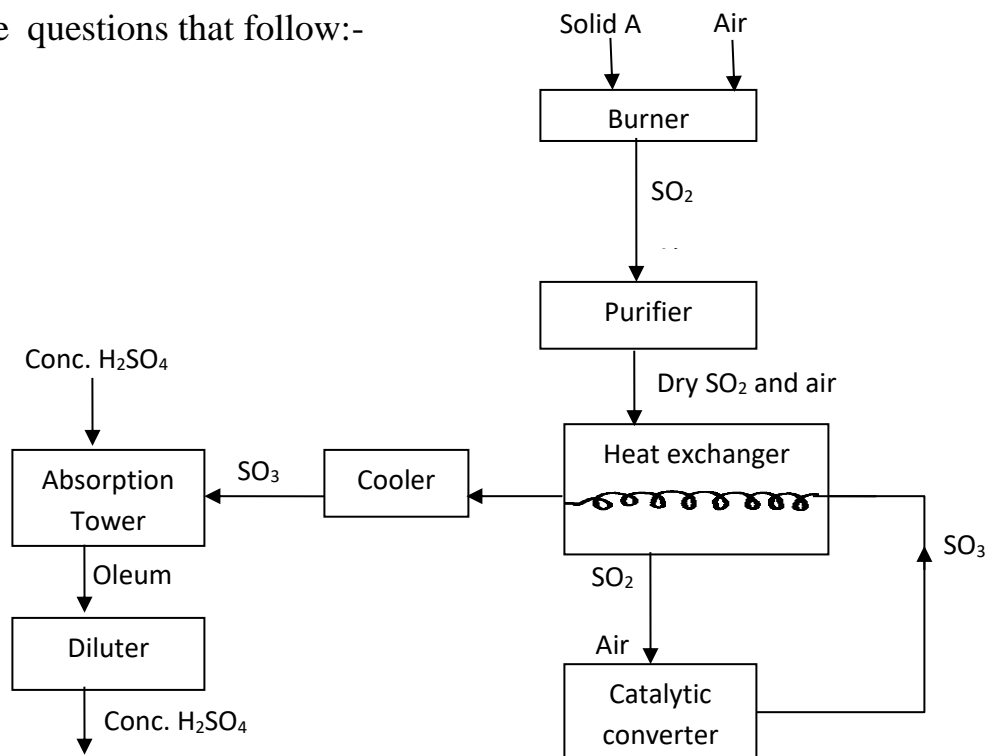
e questions that follow:-

Solid A
Air
Burner
$SO_2$
Purifier
Dry $SO_2$ and air
Conc. $H_2SO_4$
Absorption Tower
$SO_3$
Cooler
Heat exchanger
$SO_3$
Oleum
$SO_2$
Diluter
Air
Catalytic converter
Conc. $H_2SO_4$